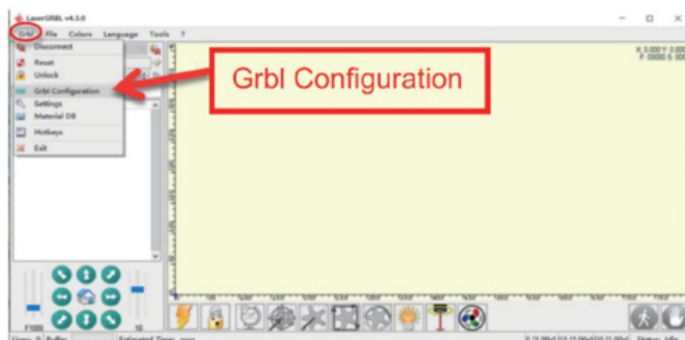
LaserGRBL v4.3.0
Grbl File Colors Language Tools ?
Disconnect
Reset
Unlock
Grbl Configuration
Settings
Material DB
Hotkeys
Exit
Grbl Configuration
X 0.000 Y 0.000
F 0000 S 000
F1000
10
Lines: 0 Buffer
Estimated Time: now
Status: Idle